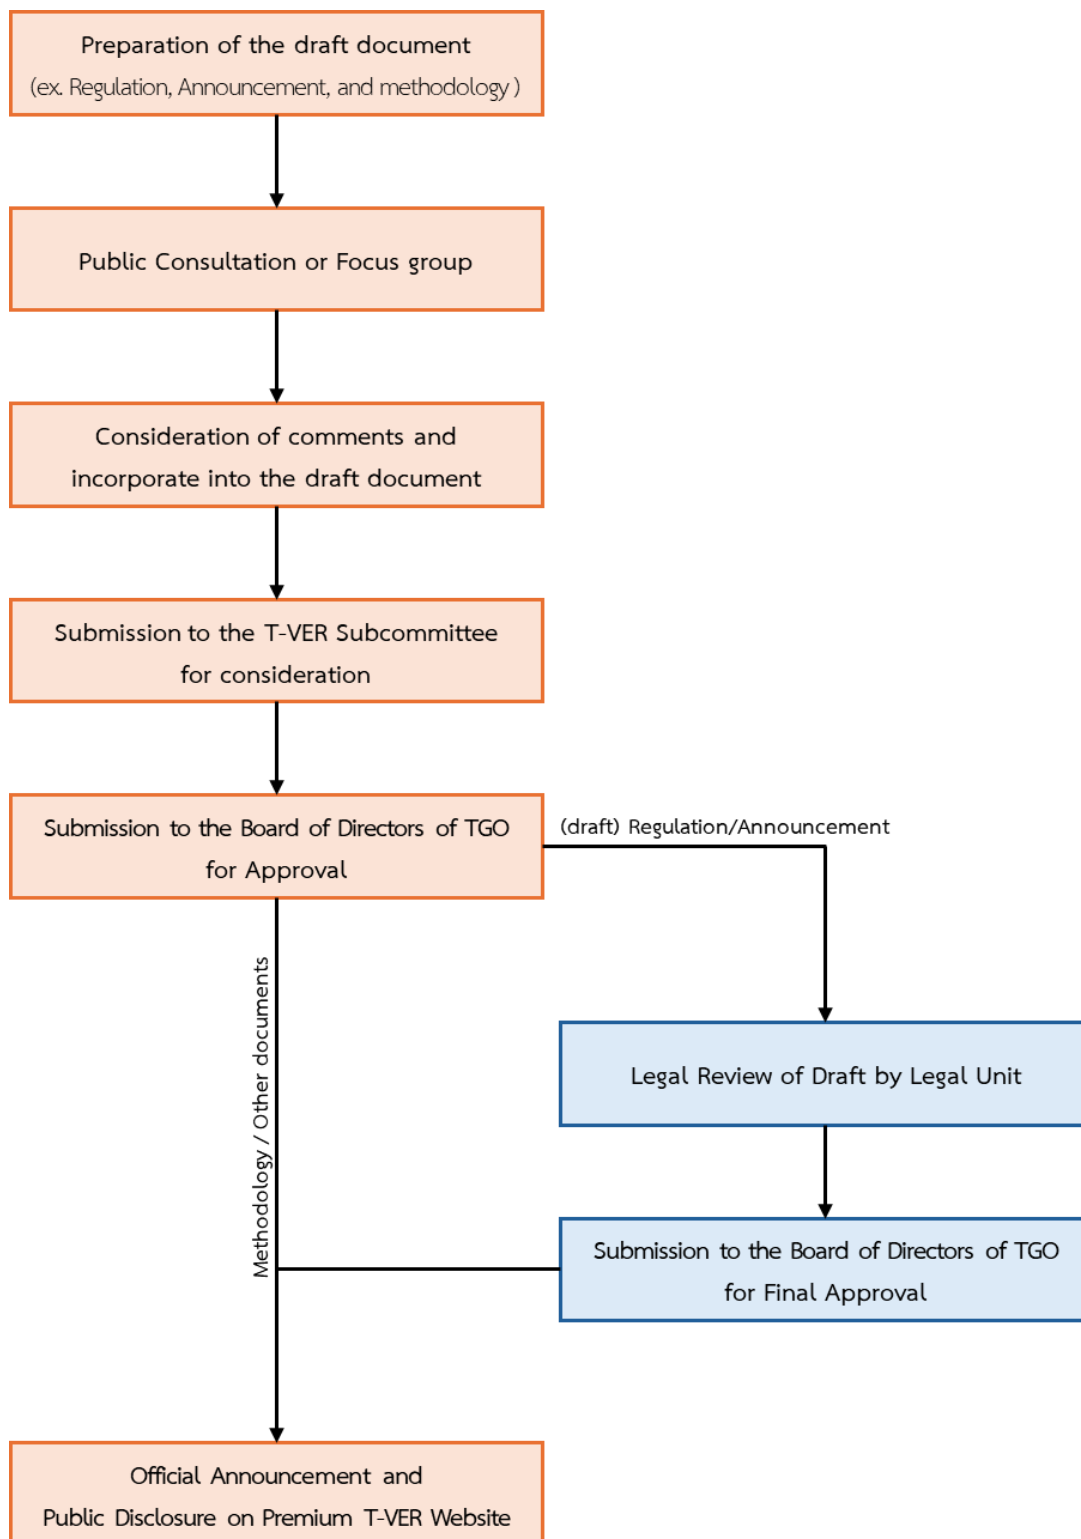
Preparation of the draft document
(ex. Regulation, Announcement, and methodology )

Public Consultation or Focus group

Consideration of comments and incorporate into the draft document

Submission to the T-VER Subcommittee for consideration

Submission to the Board of Directors of TGO for Approval

(draft) Regulation/Announcement

Methodology / Other documents

Legal Review of Draft by Legal Unit

Submission to the Board of Directors of TGO for Final Approval

Official Announcement and Public Disclosure on Premium T-VER Website